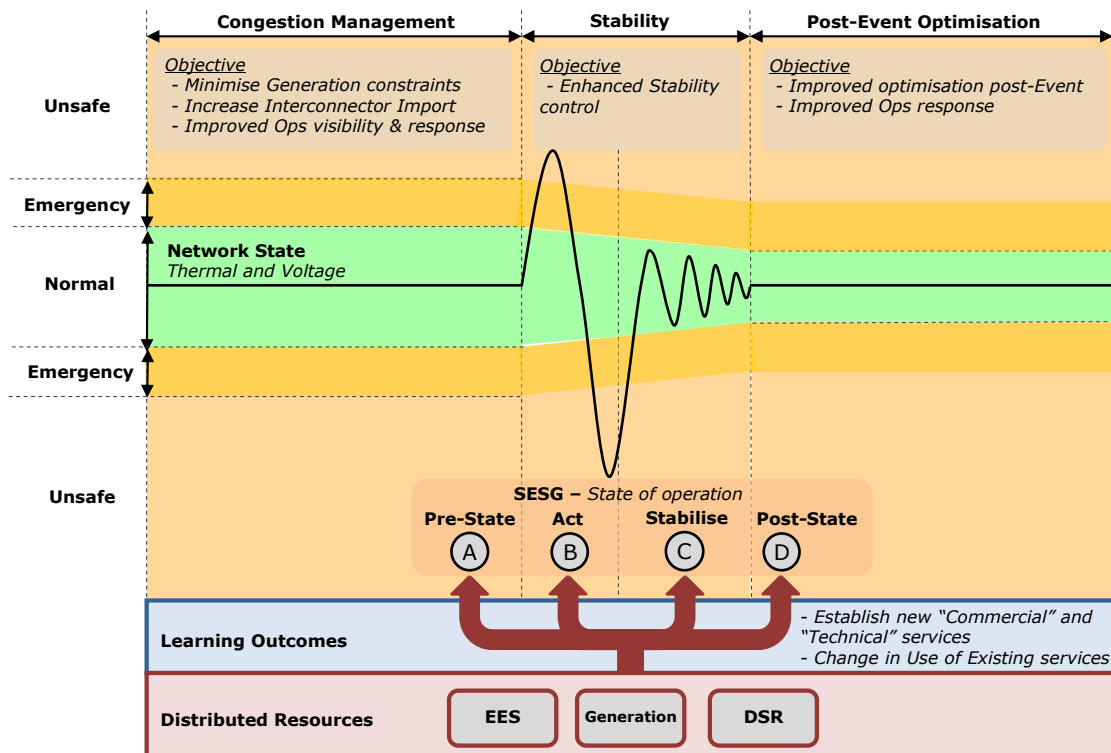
Congestion Management

Stability

Post-Event Optimisation

Unsafe

Objective
- Minimise Generation constraints
- Increase Interconnector Import
- Improved Ops visibility & response

Objective
- Enhanced Stability control

Objective
- Improved optimisation post-Event
- Improved Ops response

Emergency

Normal

Network State
Thermal and Voltage

Emergency

Unsafe

SESG – State of operation

Pre-State
A

Act
B

Stabilise
C

Post-State
D

Learning Outcomes

- Establish new "Commercial" and "Technical" services
- Change in Use of Existing services

Distributed Resources

EES

Generation

DSR